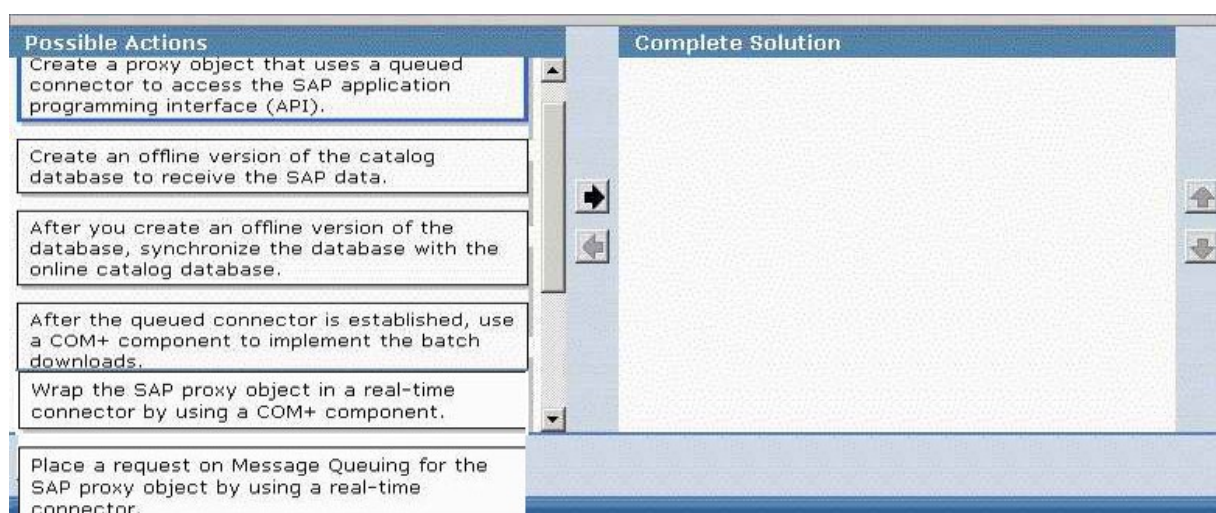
Possible Actions

Create a proxy object that uses a queued connector to access the SAP application programming interface (API).

Create an offline version of the catalog database to receive the SAP data.

After you create an offline version of the database, synchronize the database with the online catalog database.

After the queued connector is established, use a COM+ component to implement the batch downloads.

Wrap the SAP proxy object in a real-time connector by using a COM+ component.

Place a request on Message Queuing for the SAP proxy object by using a real-time connector.

Complete Solution